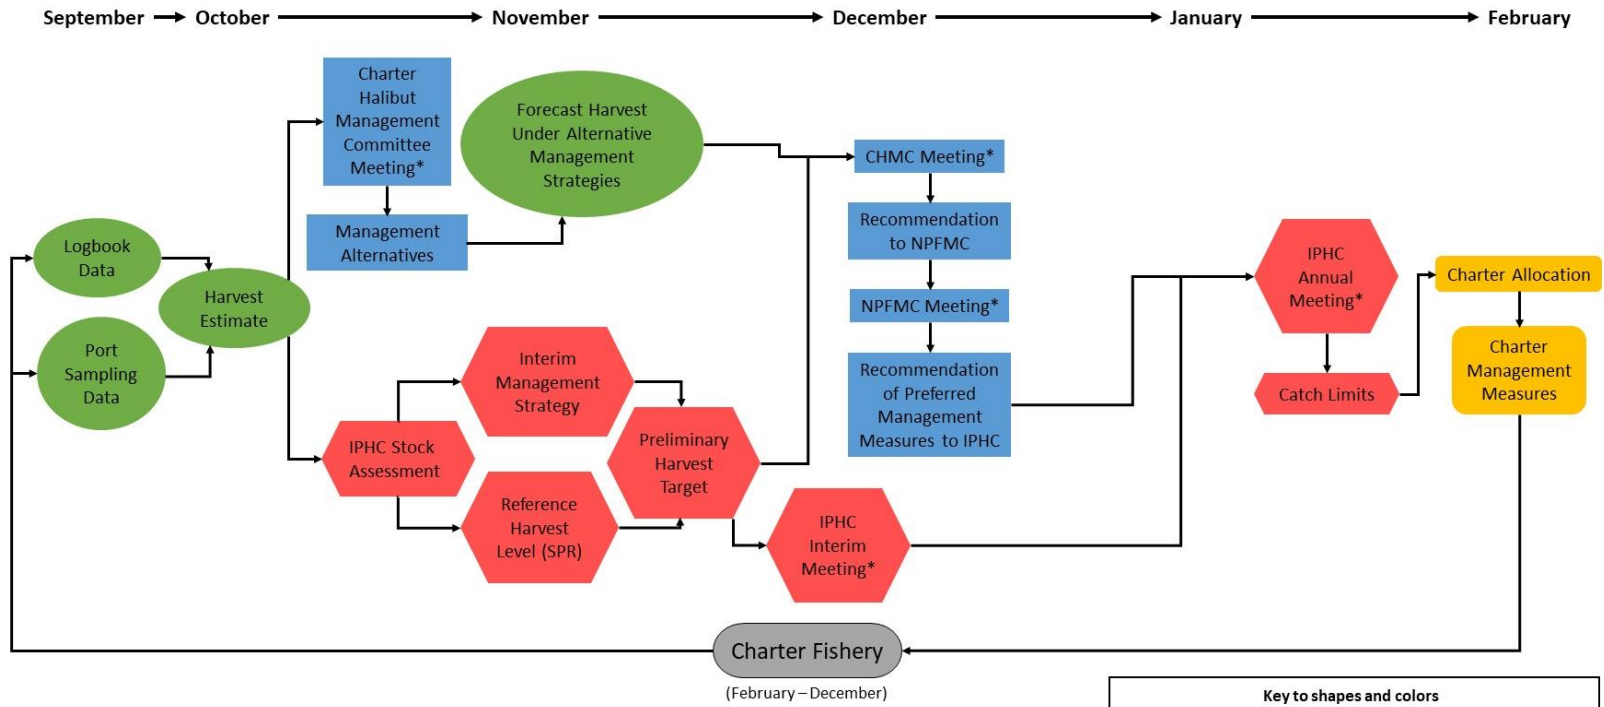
September October November December January February

Charter Halibut Management Committee Meeting*

Forecast Harvest Under Alternative Management Strategies

Management Alternatives

Logbook Data

Harvest Estimate

Port Sampling Data

CHMC Meeting*

Recommendation to NPFMC

NPFMC Meeting*

Recommendation of Preferred Management Measures to IPHC

Interim Management Strategy

IPHC Stock Assessment

Preliminary Harvest Target

Reference Harvest Level (SPR)

IPHC Interim Meeting*

IPHC Annual Meeting*

Catch Limits

Charter Allocation

Charter Management Measures

Charter Fishery

(February – December)

Key to shapes and colors